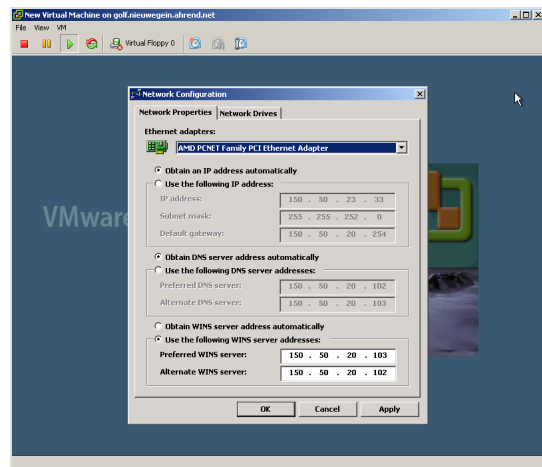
New Virtual Machine on golf.nieuwegein.ahrend.net

File View VM

Virtual Floppy 0

VMware

Network Configuration

Network Properties | Network Drives

Ethernet adapters:

AMD PCNET Family PCI Ethernet Adapter

Obtain an IP address automatically

Use the following IP address:

IP address: 150 . 50 . 23 . 33

Subnet mask: 255 . 255 . 252 . 0

Default gateway: 150 . 50 . 20 . 254

Obtain DNS server address automatically

Use the following DNS server addresses:

Preferred DNS server: 150 . 50 . 20 . 102

Alternate DNS server: 150 . 50 . 20 . 103

Obtain WINS server address automatically

Use the following WINS server addresses:

Preferred WINS server: 150 . 50 . 20 . 103

Alternate WINS server: 150 . 50 . 20 . 102

OK | Cancel | Apply